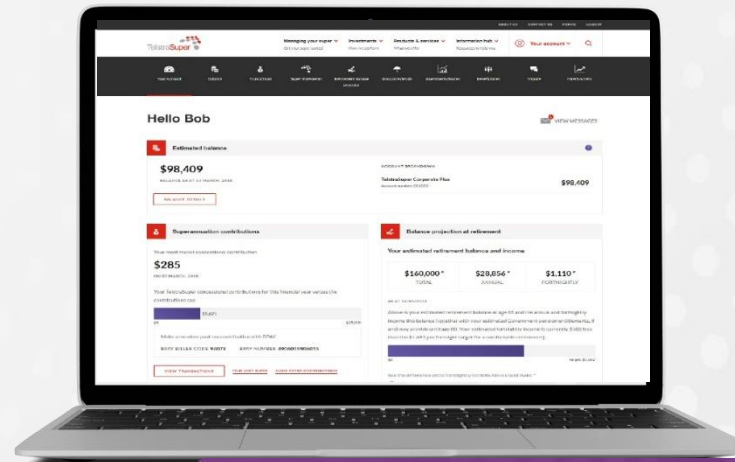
TelstraSuper

Managing your super
Investments
Products & services
Information hub
Your account

Hello Bob

VIEW MESSAGES

Estimated balance

$98,409

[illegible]

TelstraSuper Corporate Plus

$98,409

Superannuation contributions

$285

Balance projection at retirement

Your estimated retirement balance and income

$160,000*
TOTAL

$28,856*
ANNUAL

$1,110*
FORTNIGHTLY